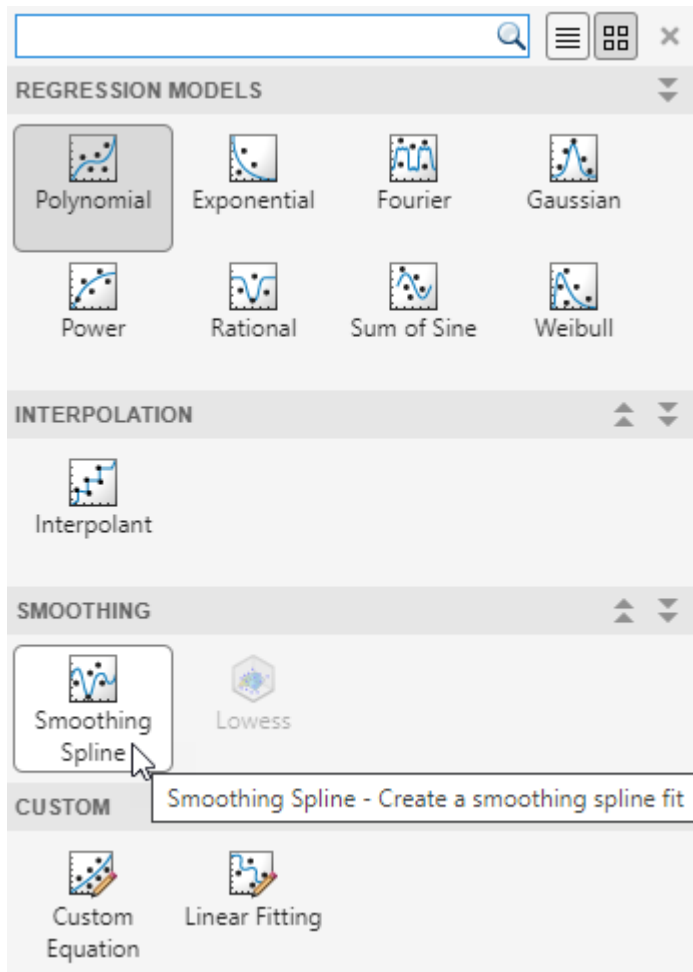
REGRESSION MODELS

Polynomial
Exponential
Fourier
Gaussian
Power
Rational
Sum of Sine
Weibull

INTERPOLATION

Interpolant

SMOOTHING

Smoothing Spline
Lowess

Smoothing Spline - Create a smoothing spline fit

CUSTOM

Custom Equation
Linear Fitting